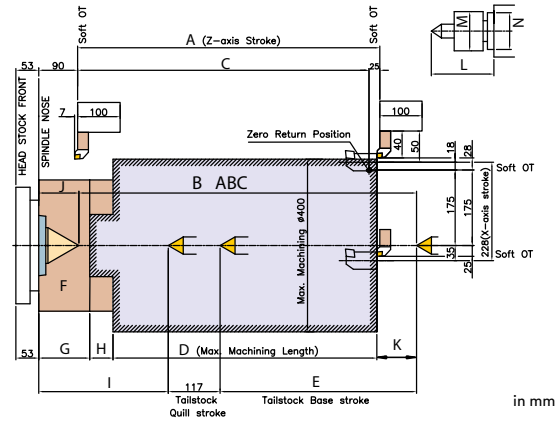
Soft OT
Soft OT
A (Z-axis Stroke)
M
N
L
53
90
C
25
HEAD STOCK FRONT
SPINDLE NOSE
7
100
100
Zero Return Position
40
50
18
28
Soft OT
J
B ABC
Max. Machining ø400
175
175
228(X-axis stroke)
F
35
25
Soft OT
53
G
H
D (Max. Machining Length)
K
I
117
E
Tailstock Quill stroke
Tailstock Base stroke
in mm